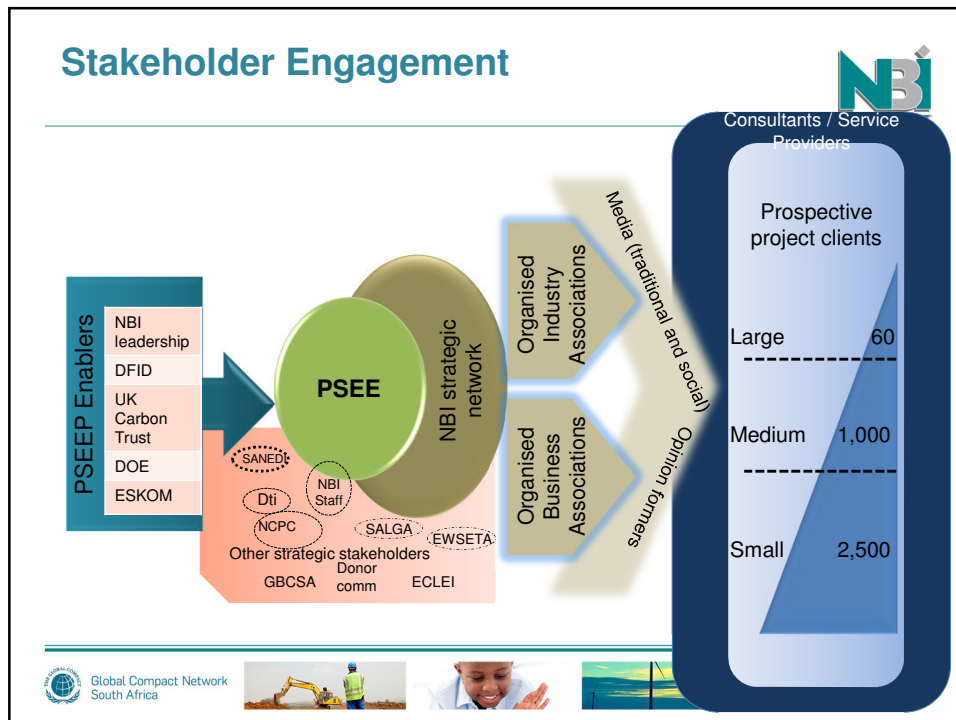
Stakeholder Engagement

NBI

Consultants / Service Providers

Prospective project clients

Large 60

Medium 1,000

Small 2,500

PSEEP Enablers

NBI leadership

DFID

UK Carbon Trust

DOE

ESKOM

PSEE

NBI strategic network

Organised Industry Associations

Organised Business Associations

Media (traditional and social)

Opinion formers

SANEDI

NBI Staff

Dti

NCPC

SALGA

EWSETA

Other strategic stakeholders

GBCSA

Donor comm

ECLEI

Global Compact Network South Africa